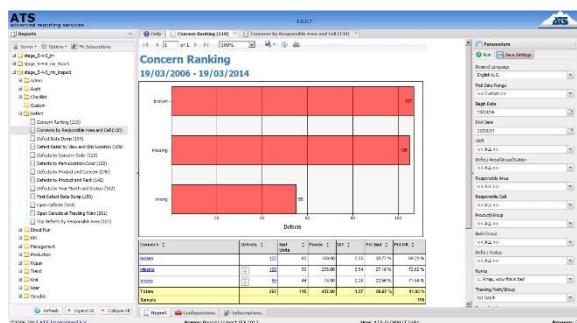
ATS
advanced reporting services

Reports

Concern Ranking
19/03/2006 - 19/03/2014

broken
missing
wrong

107
105
55

Defects

| Concern | Defects | Bad Units | Pieces | DT | Pct Bad | Pct DR |
|---|---|---|---|---|---|---|
| broken | 107 | 43 | 100.00 | 2.55 | 39.77 % | 40.23 % |
| missing | 105 | 53 | 225.00 | 2.54 | 27.10 % | 72.02 % |
| wrong | 55 | 54 | 74.00 | 2.20 | 22.96 % | 71.44 % |
| Totals | 267 | 115 | 437.00 | 7.27 | 88.87 % | 41.83 % |
| Sample | | | | | | 115 |

Concern Ranking (110)
Concerns by Responsible Area and Cell (130)
Defect Data Dump (201)
Defect Detail by View and Grid Location (104)
Defects by Concern Color (119)
Defects by Part-Location-Color (125)
Defects by Product and Concern (170)
Defects by Product and Shift (142)
Defects by Year Month and Status (302)
First Defect Data Dump (105)
Open Defects Cards
Open Defects at Training Point (201)
Top Defects by Responsible Area (101)

Audit
Checklist
Custom
Defect
Direct Run
Management
Production
Repair
Trend
Yard
User
Reports

Refresh
Expand All
Collapse All

Report
Configurations
Subscriptions

Help
Concern Ranking (110)
Concern by Responsible Area and Cell (130)
100%

Parameters
Run
Save Settings
Desired Language
English U.S.
Pick Date Range
Begin Date
End Date
Shift
<< ALL >>
Defect Area/Group/Station
<< ALL >>
Responsible Area
<< ALL >>
Responsible Cell
<< ALL >>
Product/Group
<< ALL >>
Build/Group
<< ALL >>
Defect Status
<< ALL >>
Training Point/Group